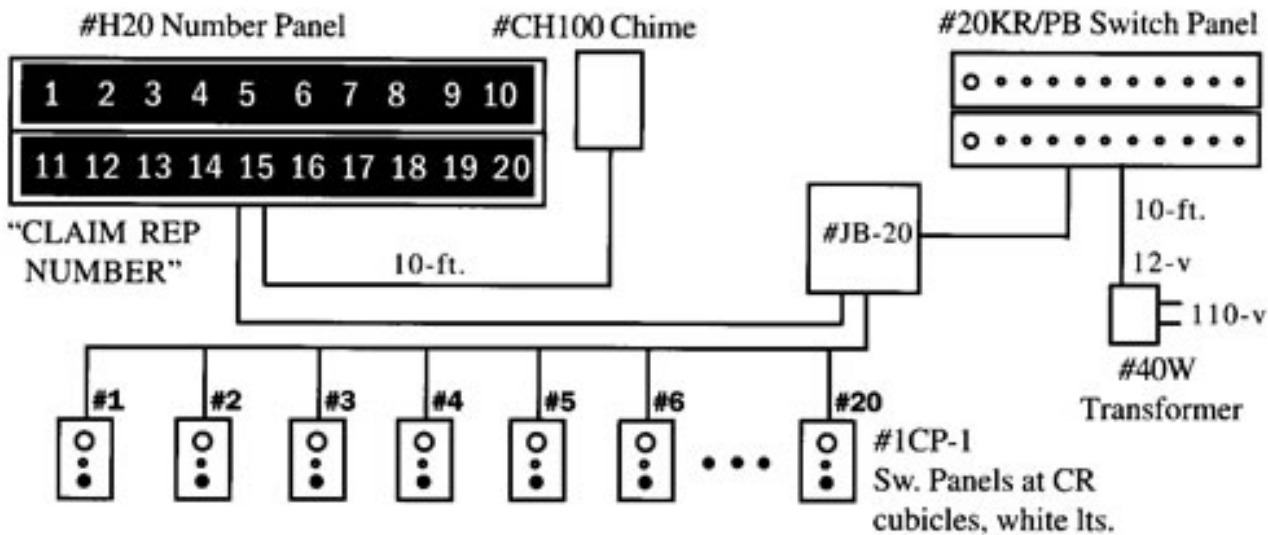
#H20 Number Panel

1 2 3 4 5 6 7 8 9 10

11 12 13 14 15 16 17 18 19 20

"CLAIM REP NUMBER"

#CH100 Chime

10-ft.

#20KR/PB Switch Panel

#JB-20

10-ft.

12-v

110-v

#40W Transformer

#1 #2 #3 #4 #5 #6 #20

#1CP-1
Sw. Panels at CR cubicles, white lts.